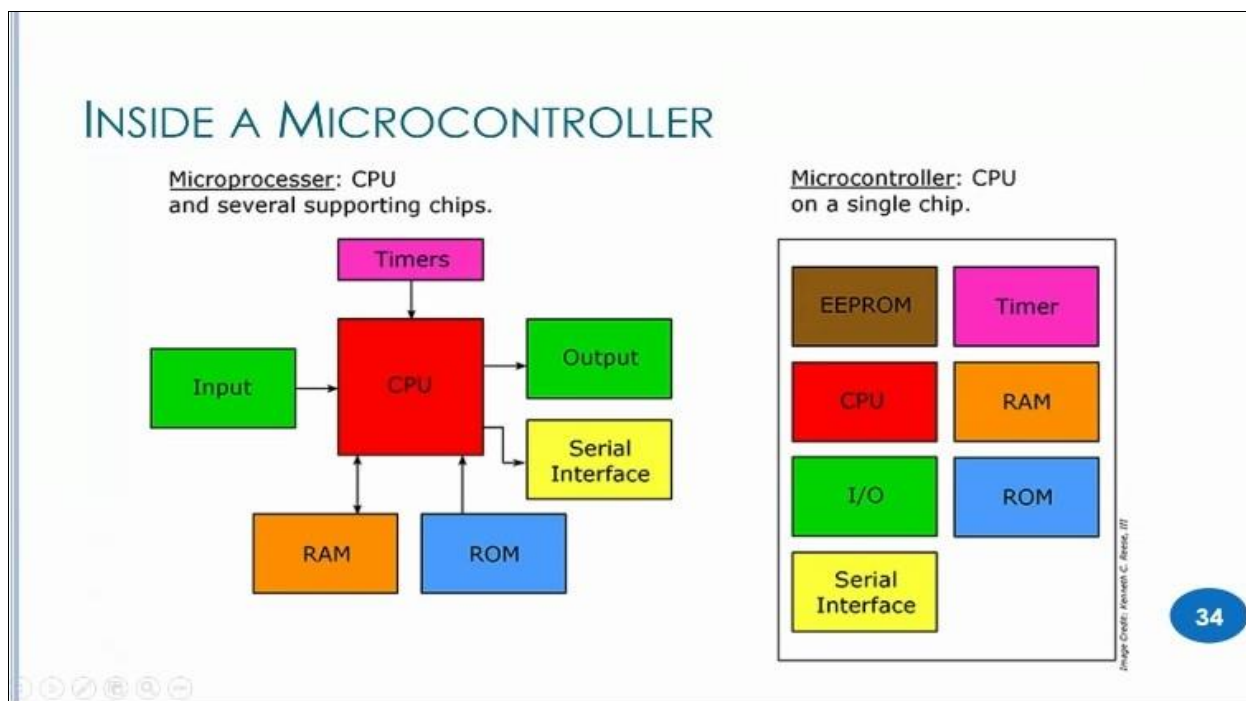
INSIDE A MICROCONTROLLER

Microprocesser: CPU and several supporting chips.

Timers

Input

CPU

Output

Serial Interface

RAM

ROM

Microcontroller: CPU on a single chip.

EEPROM

Timer

CPU

RAM

I/O

ROM

Serial Interface

Image Credit: Kenneth C. Reese, III

34